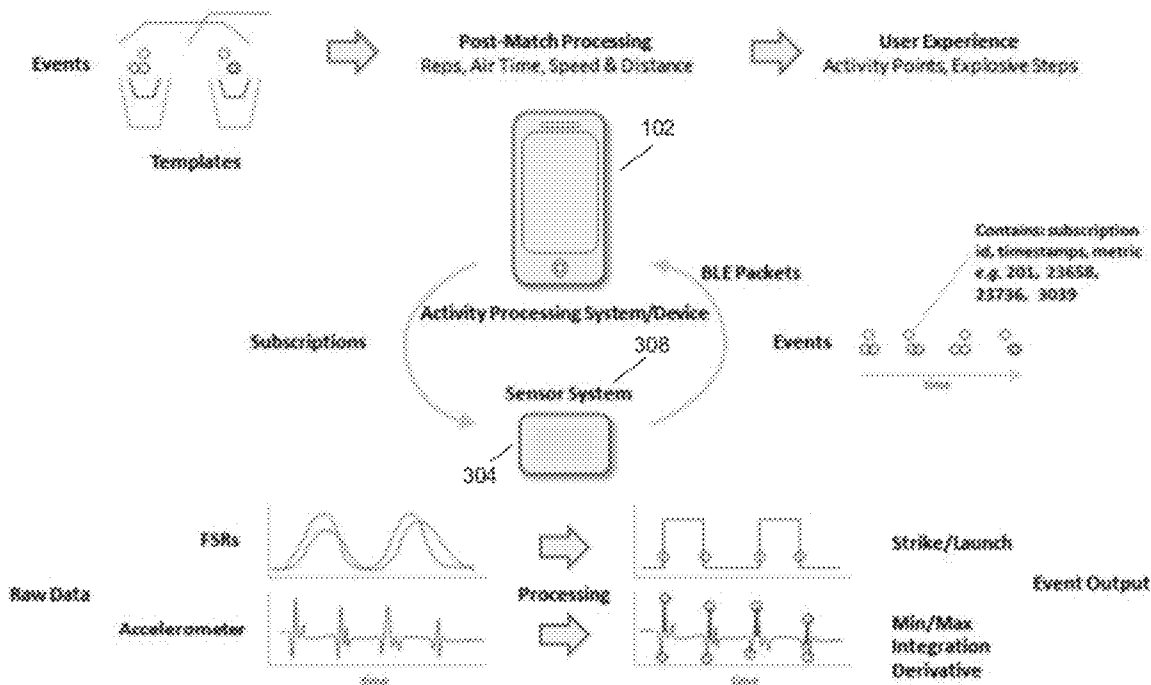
Events

Templates

Post-Match Processing
Reps, Air Time, Speed & Distance

User Experience
Activity Points, Explosive Steps

102

Contains: subscription id, timestamps, metric e.g. 201, 23658, 23736, 3039

BLE Packets

Activity Processing System/Device

Subscriptions

308

Events

time

Sensor System

304

FSRs

Strike/Launch

Raw Data

Processing

Event Output

Accelerometer

Min/Max
Integration
Derivative

time

time